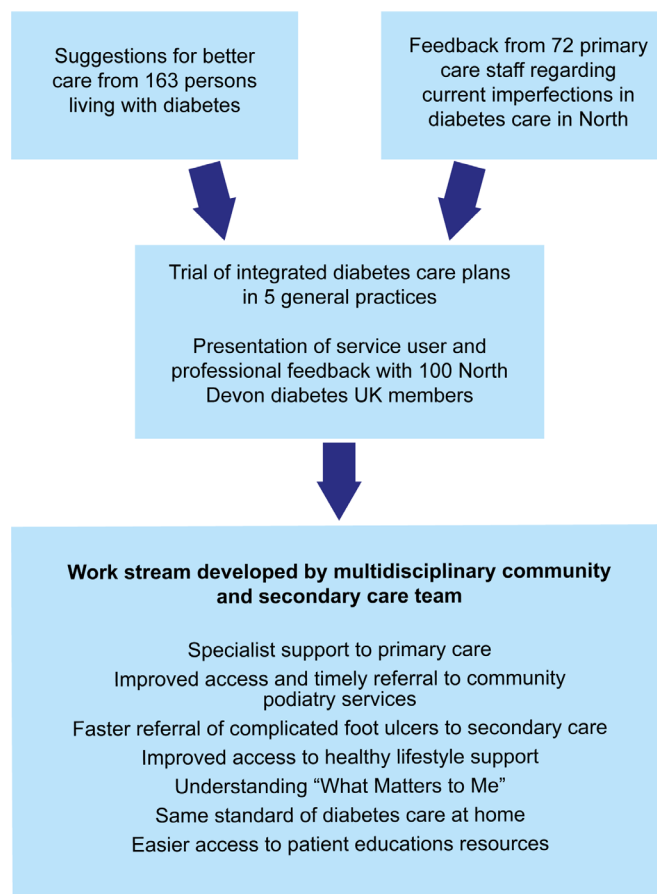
Suggestions for better care from 163 persons living with diabetes

Feedback from 72 primary care staff regarding current imperfections in diabetes care in North

Trial of integrated diabetes care plans in 5 general practices

Presentation of service user and professional feedback with 100 North Devon diabetes UK members

**Work stream developed by multidisciplinary community and secondary care team**

Specialist support to primary care

Improved access and timely referral to community podiatry services

Faster referral of complicated foot ulcers to secondary care

Improved access to healthy lifestyle support

Understanding “What Matters to Me”

Same standard of diabetes care at home

Easier access to patient educations resources